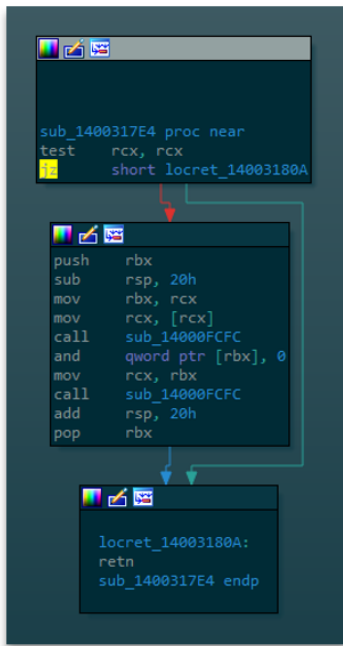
sub_1400317E4 proc near
test rcx, rcx
jz short locret_14003180A

push rbx
sub rsp, 20h
mov rbx, rcx
mov rcx, [rcx]
call sub_14000FCFC
and qword ptr [rbx], 0
mov rcx, rbx
call sub_14000FCFC
add rsp, 20h
pop rbx

locret_14003180A:
retn
sub_1400317E4 endp